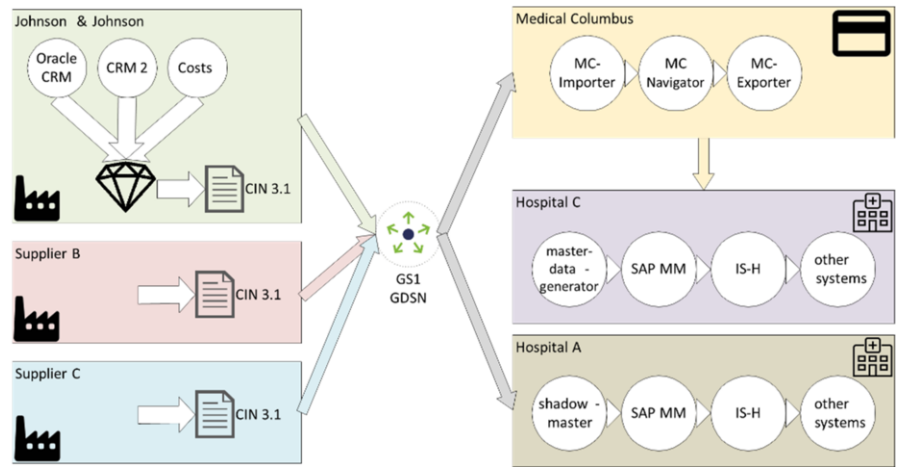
Johnson & Johnson

Oracle CRM

CRM 2

Costs

CIN 3.1

Supplier B

CIN 3.1

Supplier C

CIN 3.1

GS1 GDSN

Medical Columbus

MC-Importer

MC Navigator

MC-Exporter

Hospital C

master-data-generator

SAP MM

IS-H

other systems

Hospital A

shadow-master

SAP MM

IS-H

other systems